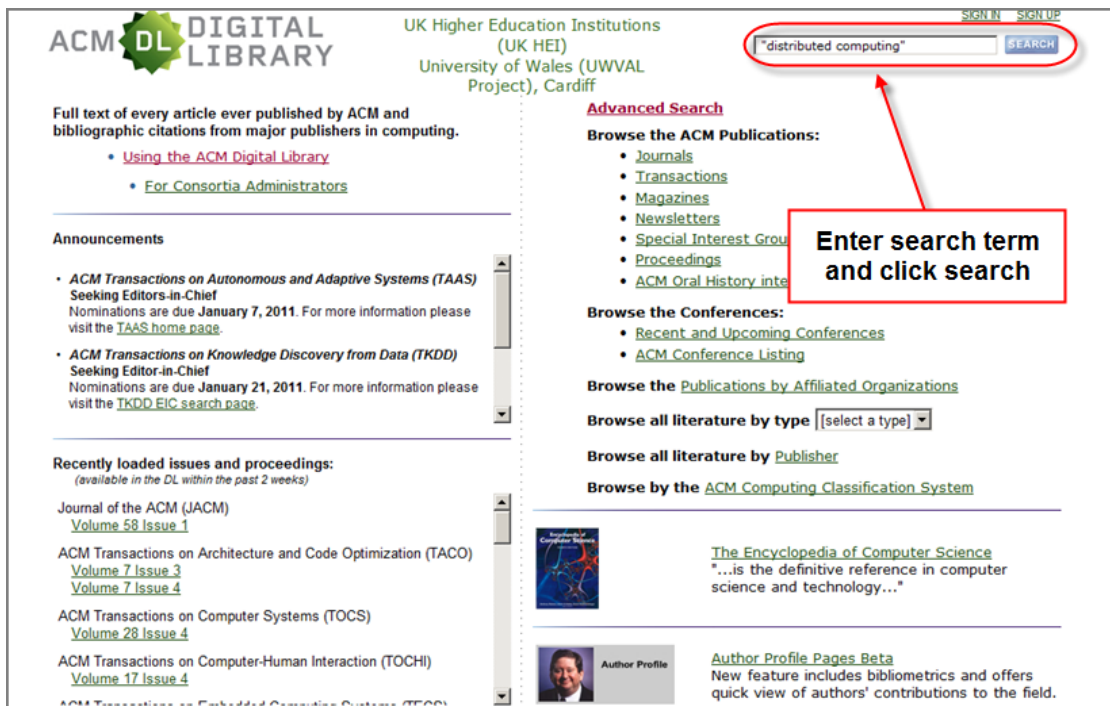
ACM DL DIGITAL LIBRARY

UK Higher Education Institutions (UK HEI) University of Wales (UWVAL Project), Cardiff

SIGN IN SIGN UP

"distributed computing" SEARCH

Full text of every article ever published by ACM and bibliographic citations from major publishers in computing.

• Using the ACM Digital Library

• For Consortia Administrators

Announcements

• ACM Transactions on Autonomous and Adaptive Systems (TAAS) Seeking Editors-in-Chief
Nominations are due January 7, 2011. For more information please visit the TAAS home page.

• ACM Transactions on Knowledge Discovery from Data (TKDD) Seeking Editor-in-Chief
Nominations are due January 21, 2011. For more information please visit the TKDD EIC search page.

Recently loaded issues and proceedings:
(available in the DL within the past 2 weeks)

Journal of the ACM (JACM)
Volume 58 Issue 1

ACM Transactions on Architecture and Code Optimization (TACO)
Volume 7 Issue 3
Volume 7 Issue 4

ACM Transactions on Computer Systems (TOCS)
Volume 28 Issue 4

ACM Transactions on Computer-Human Interaction (TOCHI)
Volume 17 Issue 4

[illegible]

Advanced Search

Browse the ACM Publications:
• Journals
• Transactions
• Magazines
• Newsletters
• Special Interest Grou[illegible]
• Proceedings
• ACM Oral History inte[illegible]

Enter search term and click search

Browse the Conferences:
• Recent and Upcoming Conferences
• ACM Conference Listing

Browse the Publications by Affiliated Organizations

Browse all literature by type [select a type]

Browse all literature by Publisher

Browse by the ACM Computing Classification System

Encyclopedia of Computer Science

The Encyclopedia of Computer Science
"...is the definitive reference in computer science and technology..."

Author Profile

Author Profile Pages Beta
New feature includes bibliometrics and offers quick view of authors' contributions to the field.